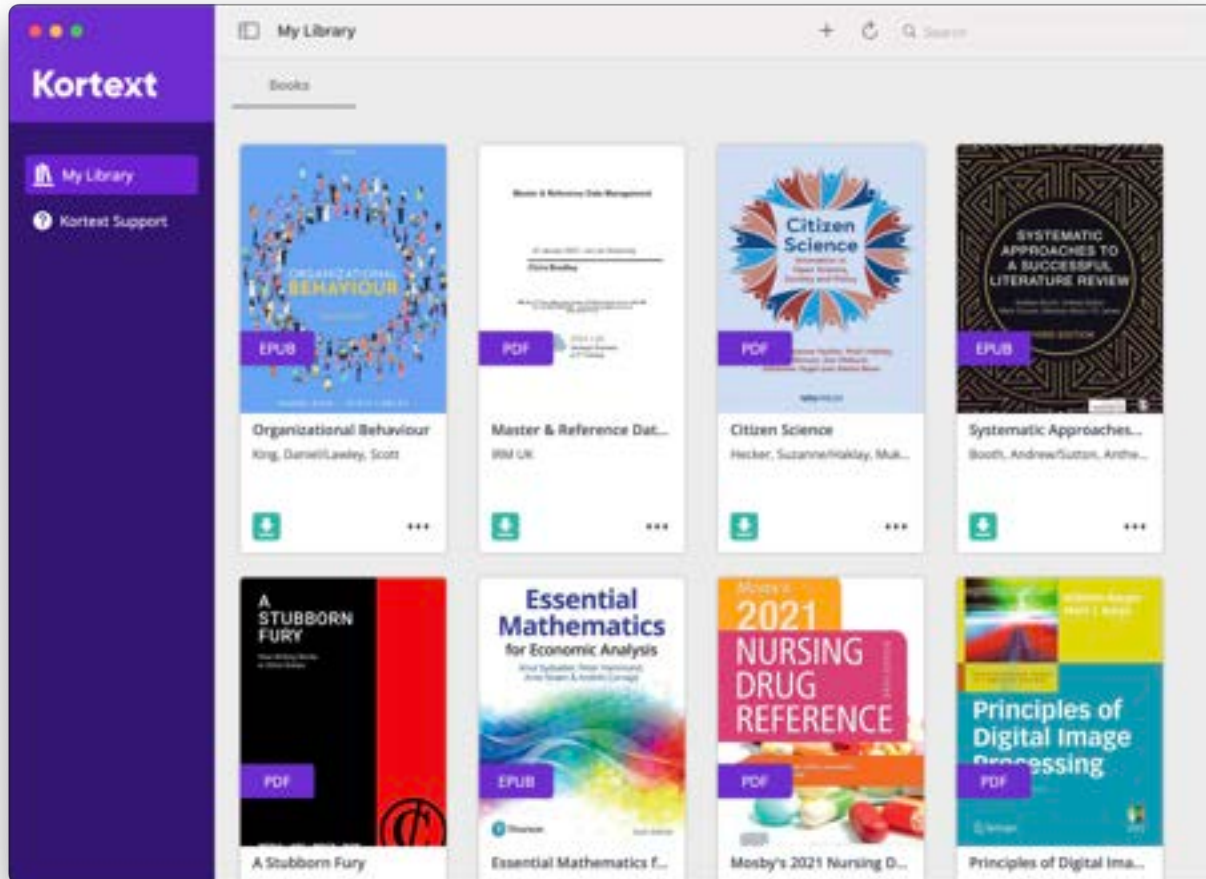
Kortext

My Library

Kortext Support

My Library

Search

Books

ORGANIZATIONAL BEHAVIOUR

EPUB

Organizational Behaviour

King, Daniel/Lawley, Scott

Master & Reference Data Management

PDF

Master & Reference Dat...

IRM UK

Citizen Science

PDF

Citizen Science

Hecker, Suzanne/Haklay, Muk...

SYSTEMATIC APPROACHES TO A SUCCESSFUL LITERATURE REVIEW

EPUB

Systematic Approaches...

Booth, Andrew/Sutton, Anthe...

A STUBBORN FURY

PDF

A Stubborn Fury

Essential Mathematics for Economic Analysis

EPUB

Essential Mathematics f...

Mosby's 2021 NURSING DRUG REFERENCE

PDF

Mosby's 2021 Nursing D...

Principles of Digital Image Processing

PDF

Principles of Digital Ima...